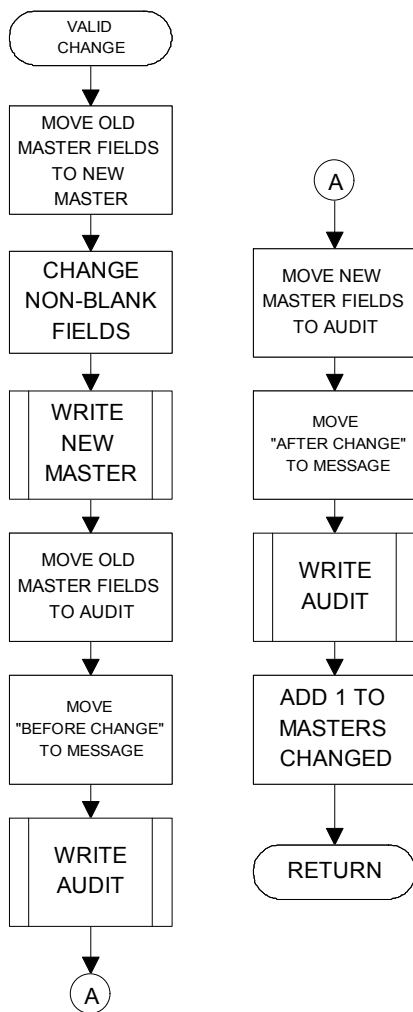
VALID CHANGE

MOVE OLD MASTER FIELDS TO NEW MASTER

CHANGE NON-BLANK FIELDS

WRITE NEW MASTER

MOVE OLD MASTER FIELDS TO AUDIT

MOVE "BEFORE CHANGE" TO MESSAGE

WRITE AUDIT

A

A

MOVE NEW MASTER FIELDS TO AUDIT

MOVE "AFTER CHANGE" TO MESSAGE

WRITE AUDIT

ADD 1 TO MASTERS CHANGED

RETURN